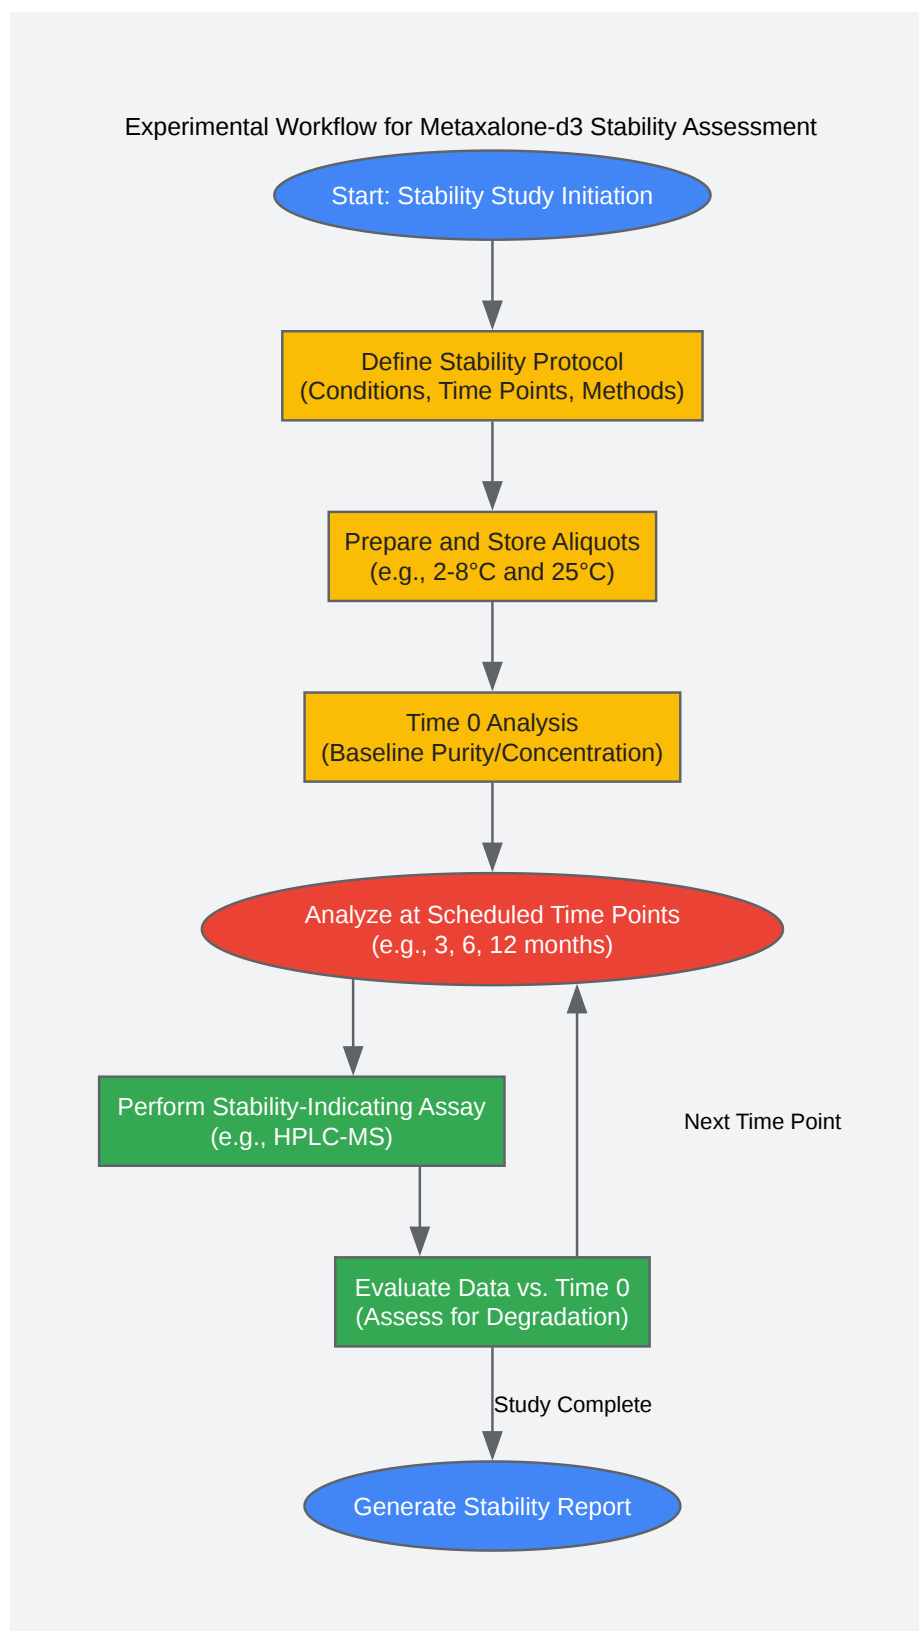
Experimental Workflow for Metaxalone-d3 Stability Assessment

Start: Stability Study Initiation

Define Stability Protocol
(Conditions, Time Points, Methods)

Prepare and Store Aliquots
(e.g., 2-8°C and 25°C)

Time 0 Analysis
(Baseline Purity/Concentration)

Analyze at Scheduled Time Points
(e.g., 3, 6, 12 months)

Perform Stability-Indicating Assay
(e.g., HPLC-MS)

Next Time Point

Evaluate Data vs. Time 0
(Assess for Degradation)

Study Complete

Generate Stability Report